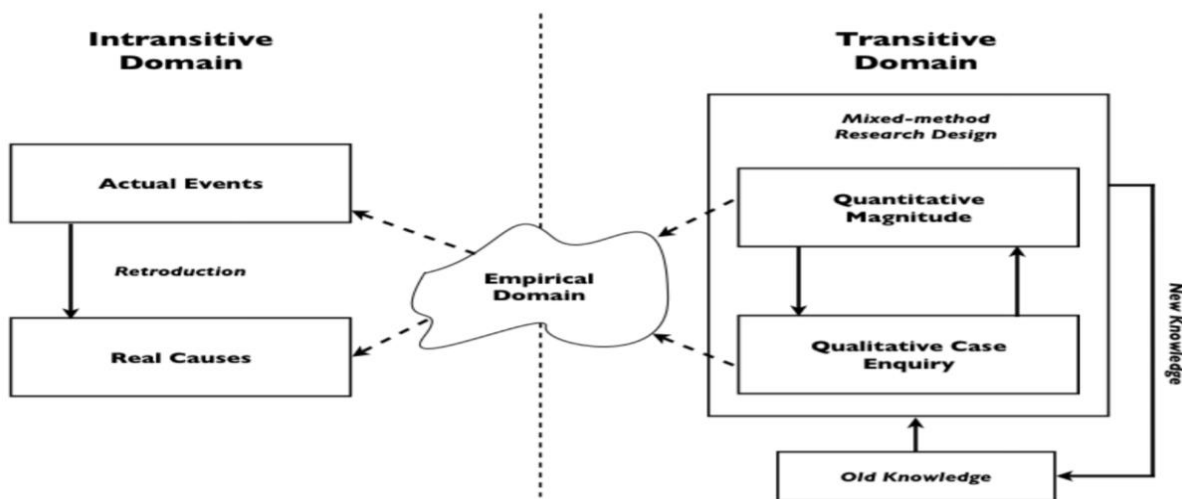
Intransitive Domain

Actual Events

Retroduction

Real Causes

Empirical Domain

Transitive Domain

Mixed-method Research Design

Quantitative Magnitude

Qualitative Case Enquiry

New Knowledge

Old Knowledge